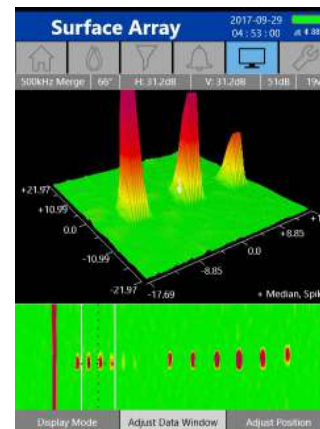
Surface Array

2017-09-29
04 : 53 : 00

500kHz Merge | 66° | H: 31.2dB | V: 31.2dB | 51dB | 19

+21.97
+10.99
0.0
-10.99
-21.97
-17.69
-8.85
0.0
+8.85

+ Median, Spik

Display Mode
Adjust Data Window
Adjust Position